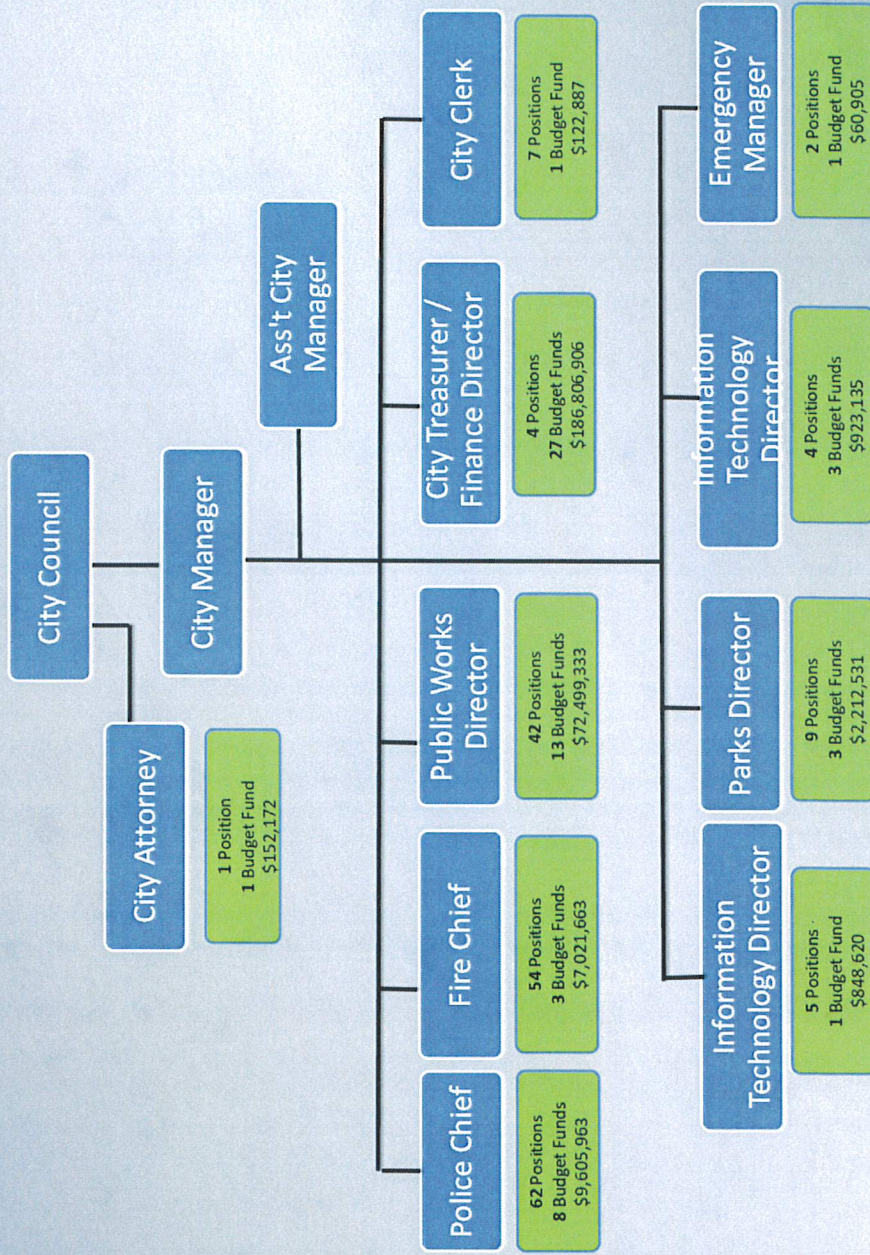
City Council

City Attorney

1 Position
1 Budget Fund
$152,172

City Manager

Ass't City Manager

Police Chief

62 Positions
8 Budget Funds
$9,605,963

Fire Chief

54 Positions
3 Budget Funds
$7,021,663

Public Works Director

42 Positions
13 Budget Funds
$72,499,333

City Treasurer / Finance Director

4 Positions
27 Budget Funds
$186,806,906

City Clerk

7 Positions
1 Budget Fund
$122,887

Information Technology Director

5 Positions
1 Budget Fund
$848,620

Parks Director

9 Positions
3 Budget Funds
$2,212,531

Information Technology Director

4 Positions
3 Budget Funds
$923,135

Emergency Manager

2 Positions
1 Budget Fund
$60,905